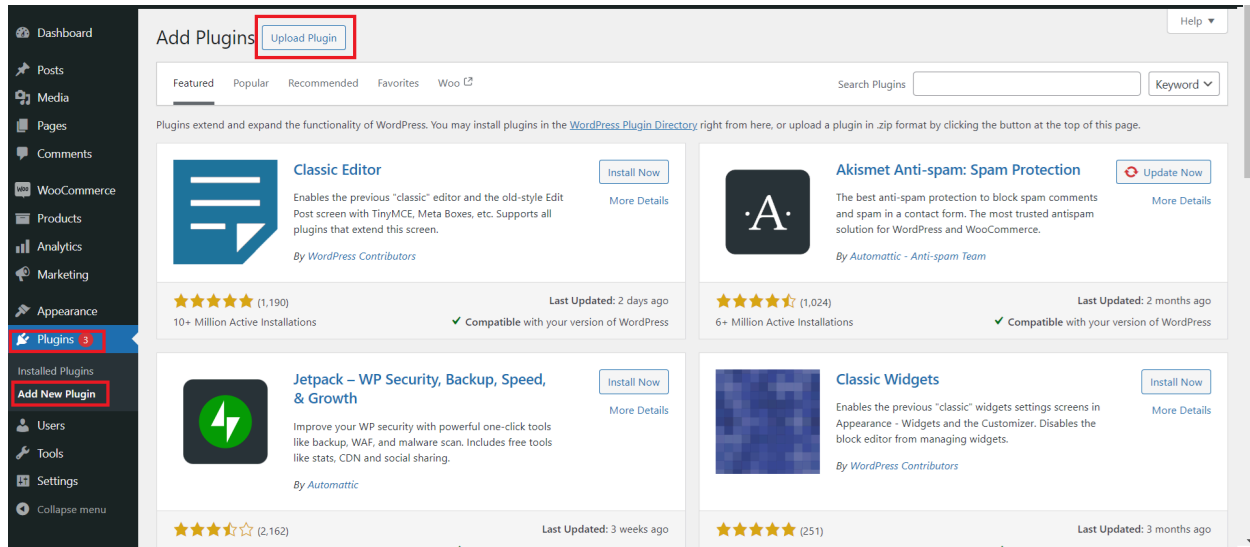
Dashboard
Posts
Media
Pages
Comments
WooCommerce
Products
Analytics
Marketing
Appearance
Plugins 3
Installed Plugins
Add New Plugin
Users
Tools
Settings
Collapse menu

Add Plugins Upload Plugin

Help ▾

Featured Popular Recommended Favorites Woo

Search Plugins Keyword

Plugins extend and expand the functionality of WordPress. You may install plugins in the WordPress Plugin Directory right from here, or upload a plugin in .zip format by clicking the button at the top of this page.

Classic Editor
Install Now
More Details
Enables the previous "classic" editor and the old-style Edit Post screen with TinyMCE, Meta Boxes, etc. Supports all plugins that extend this screen.
By WordPress Contributors
(1,190)
10+ Million Active Installations
Last Updated: 2 days ago
Compatible with your version of WordPress

Akismet Anti-spam: Spam Protection
Update Now
More Details
The best anti-spam protection to block spam comments and spam in a contact form. The most trusted antispam solution for WordPress and WooCommerce.
By Automattic - Anti-spam Team
(1,024)
6+ Million Active Installations
Last Updated: 2 months ago
Compatible with your version of WordPress

Jetpack – WP Security, Backup, Speed, & Growth
Install Now
More Details
Improve your WP security with powerful one-click tools like backup, WAF, and malware scan. Includes free tools like stats, CDN and social sharing.
By Automattic
(2,162)
Last Updated: 3 weeks ago

Classic Widgets
Install Now
More Details
Enables the previous "classic" widgets settings screens in Appearance - Widgets and the Customizer. Disables the block editor from managing widgets.
By WordPress Contributors
(251)
Last Updated: 3 months ago